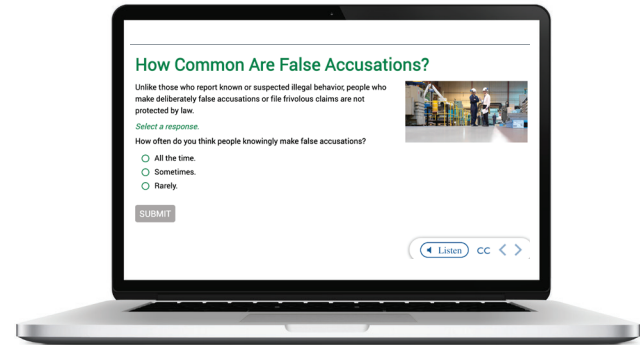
How Common Are False Accusations?

Unlike those who report known or suspected illegal behavior, people who make deliberately false accusations or file frivolous claims are not protected by law.

Select a response.

How often do you think people knowingly make false accusations?

All the time.

Sometimes.

Rarely.

SUBMIT

Listen CC < >